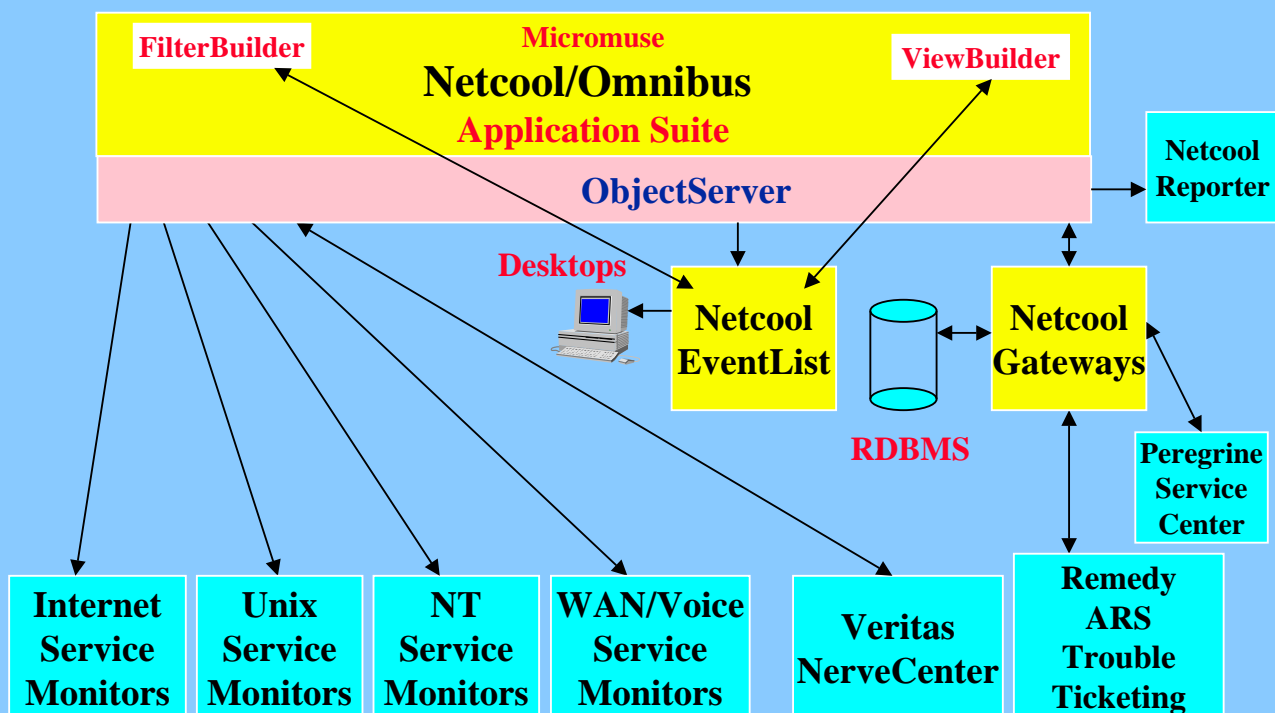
FilterBuilder

Micromuse
Netcool/Omnibus
Application Suite

ViewBuilder

ObjectServer

Netcool Reporter

Desktops

Netcool EventList

RDBMS

Netcool Gateways

Peregrine Service Center

Internet Service Monitors

Unix Service Monitors

NT Service Monitors

WAN/Voice Service Monitors

Veritas NerveCenter

Remedy ARS Trouble Ticketing